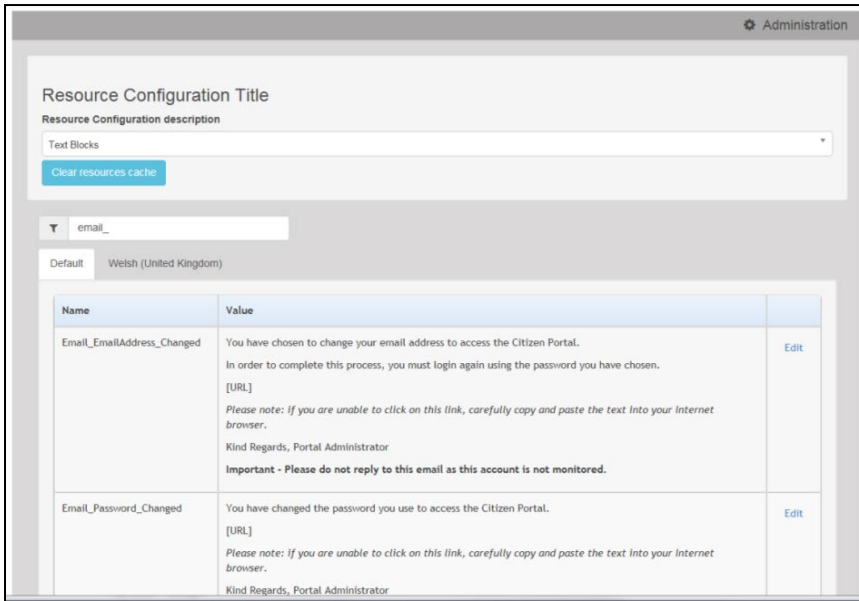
Administration

Resource Configuration Title

Resource Configuration description

Text Blocks

Clear resources cache

email_

Default

Welsh (United Kingdom)

| Name | Value | |
|---|---|---|
| Email_EmailAddress_Changed | You have chosen to change your email address to access the Citizen Portal.<br>In order to complete this process, you must login again using the password you have chosen.<br>[URL]<br>*Please note: if you are unable to click on this link, carefully copy and paste the text into your internet browser.*<br>Kind Regards, Portal Administrator<br>**Important - Please do not reply to this email as this account is not monitored.** | Edit |
| Email_Password_Changed | You have changed the password you use to access the Citizen Portal.<br>[URL]<br>*Please note: if you are unable to click on this link, carefully copy and paste the text into your internet browser.*<br>Kind Regards, Portal Administrator | Edit |